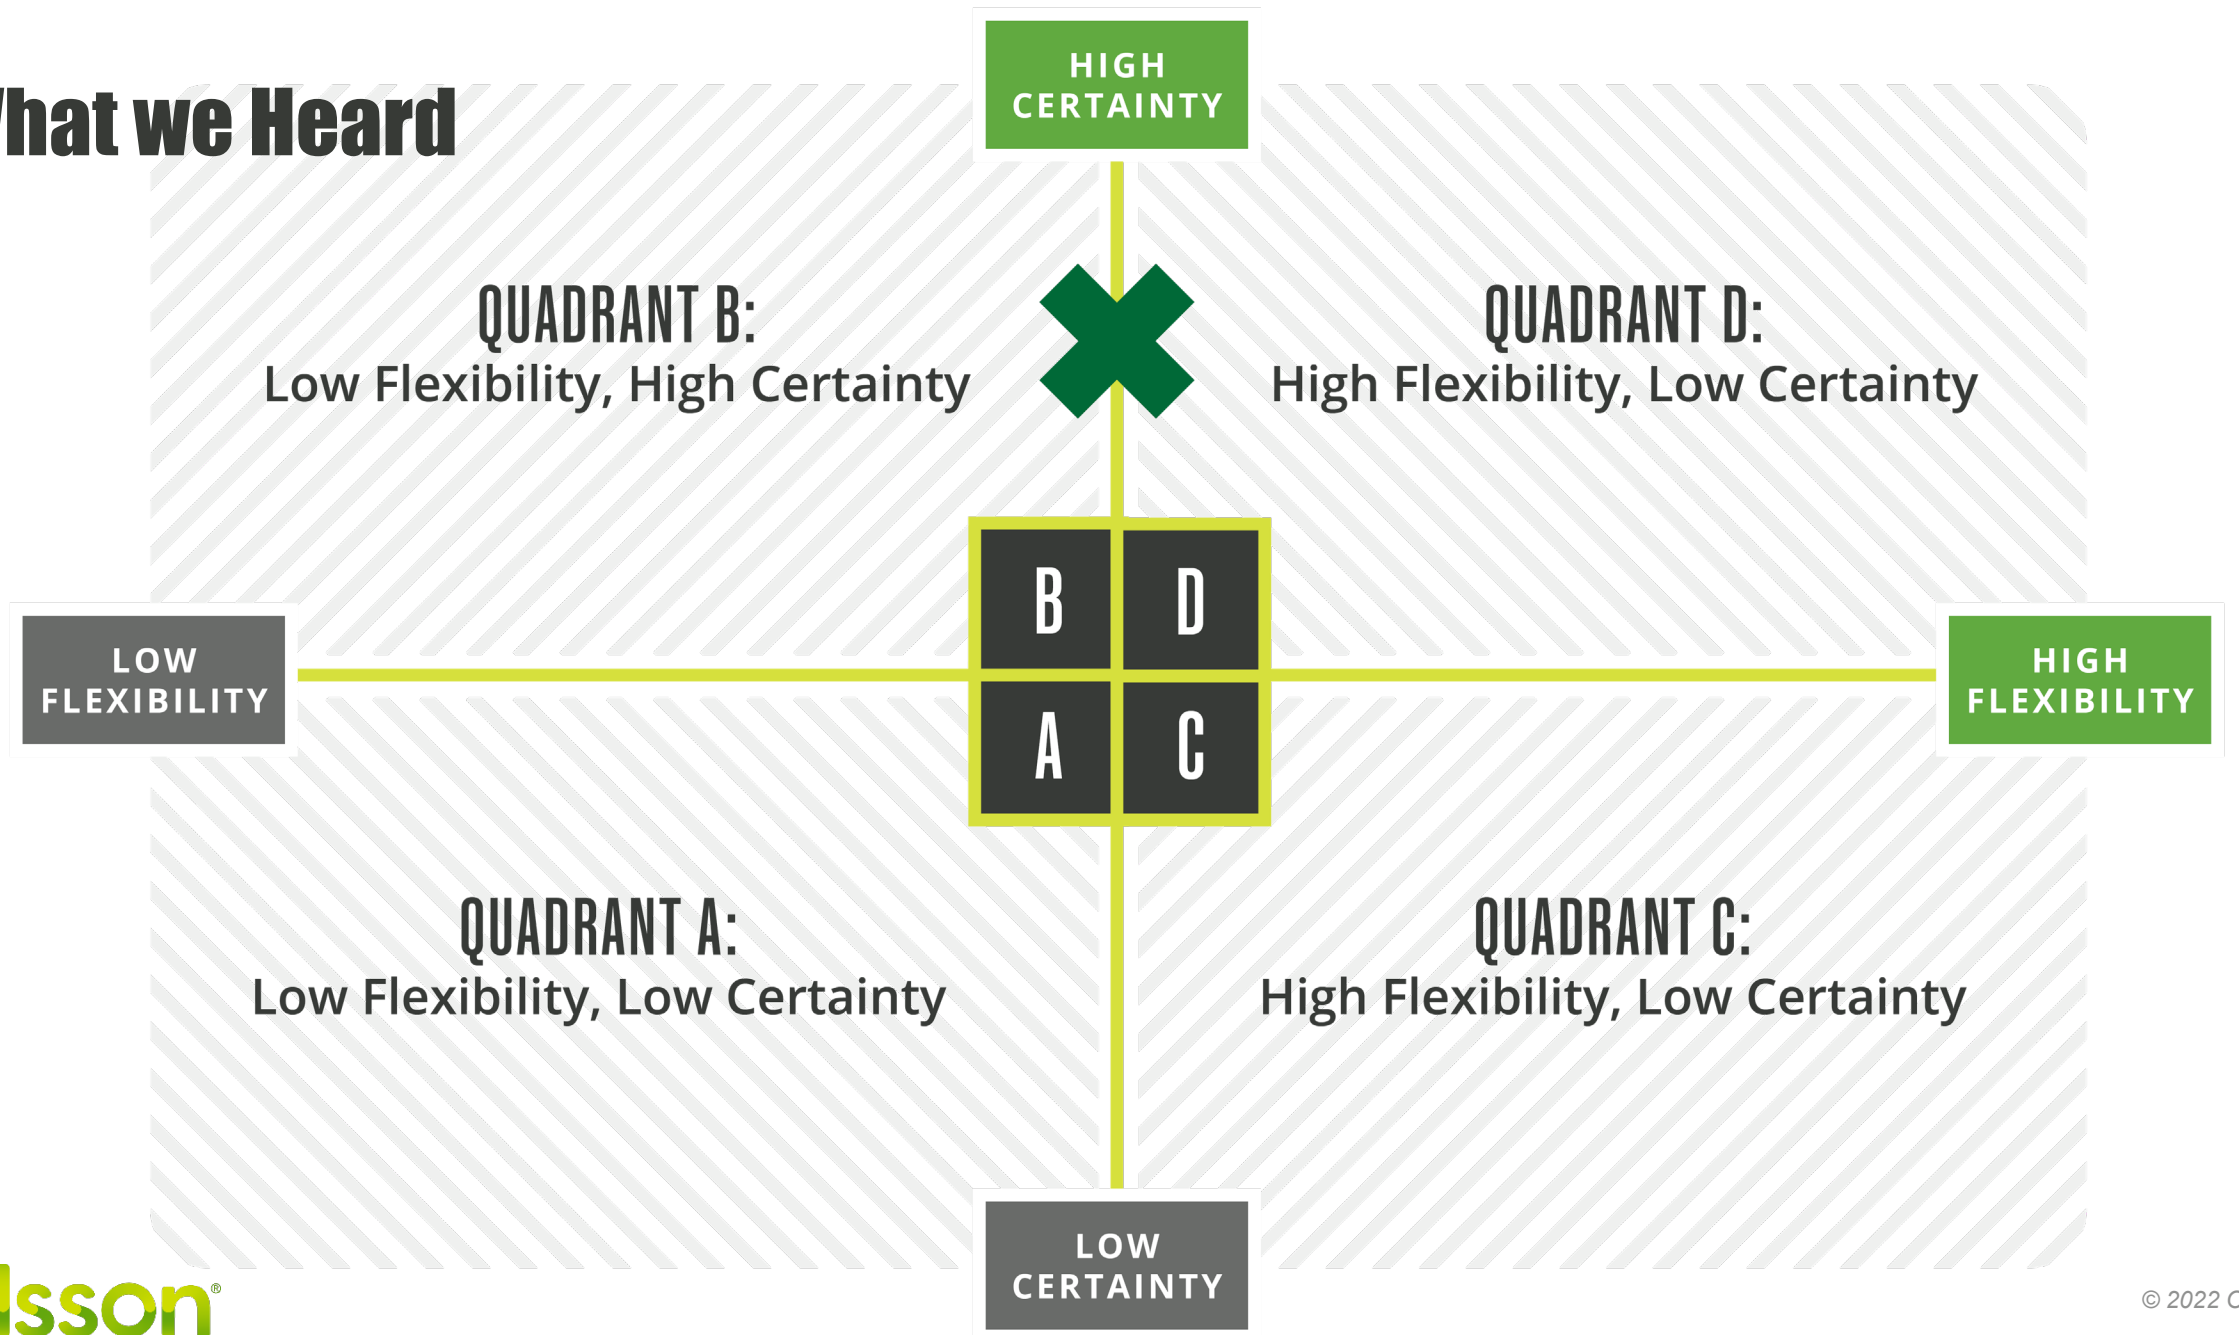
/hat we Heard

HIGH CERTAINTY

QUADRANT B:
Low Flexibility, High Certainty

QUADRANT D:
High Flexibility, Low Certainty

B D
A C

LOW FLEXIBILITY

HIGH FLEXIBILITY

QUADRANT A:
Low Flexibility, Low Certainty

QUADRANT C:
High Flexibility, Low Certainty

LOW CERTAINTY

lsson®

© 2022 C